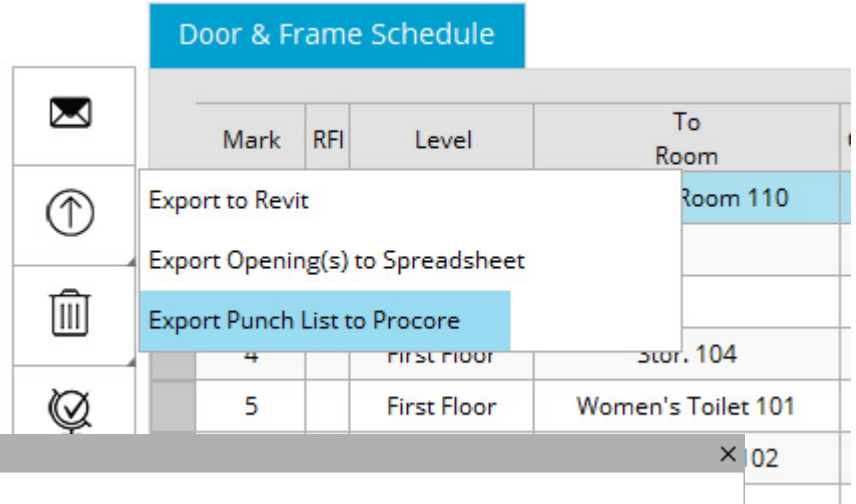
Door & Frame Schedule

| Mark | RFI | Level | To Room |
|---|---|---|---|
| | | | Room 110 |
| 4 | | First Floor | Stor. 104 |
| 5 | | First Floor | Women's Toilet 101 |
| | | | 102 |

Export to Revit

Export Opening(s) to Spreadsheet

Export Punch List to Procore

×